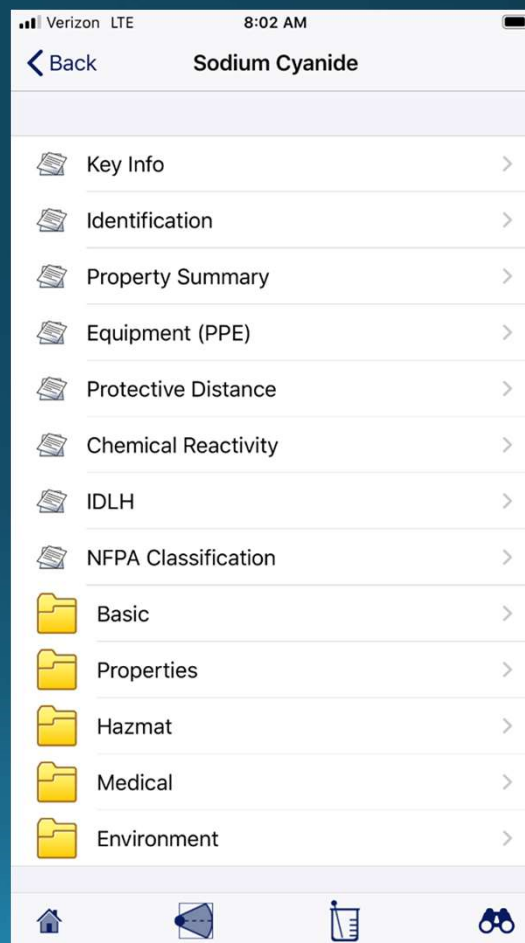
Verizon LTE 8:02 AM

Back Sodium Cyanide

Key Info
Identification
Property Summary
Equipment (PPE)
Protective Distance
Chemical Reactivity
IDLH
NFPA Classification
Basic
Properties
Hazmat
Medical
Environment